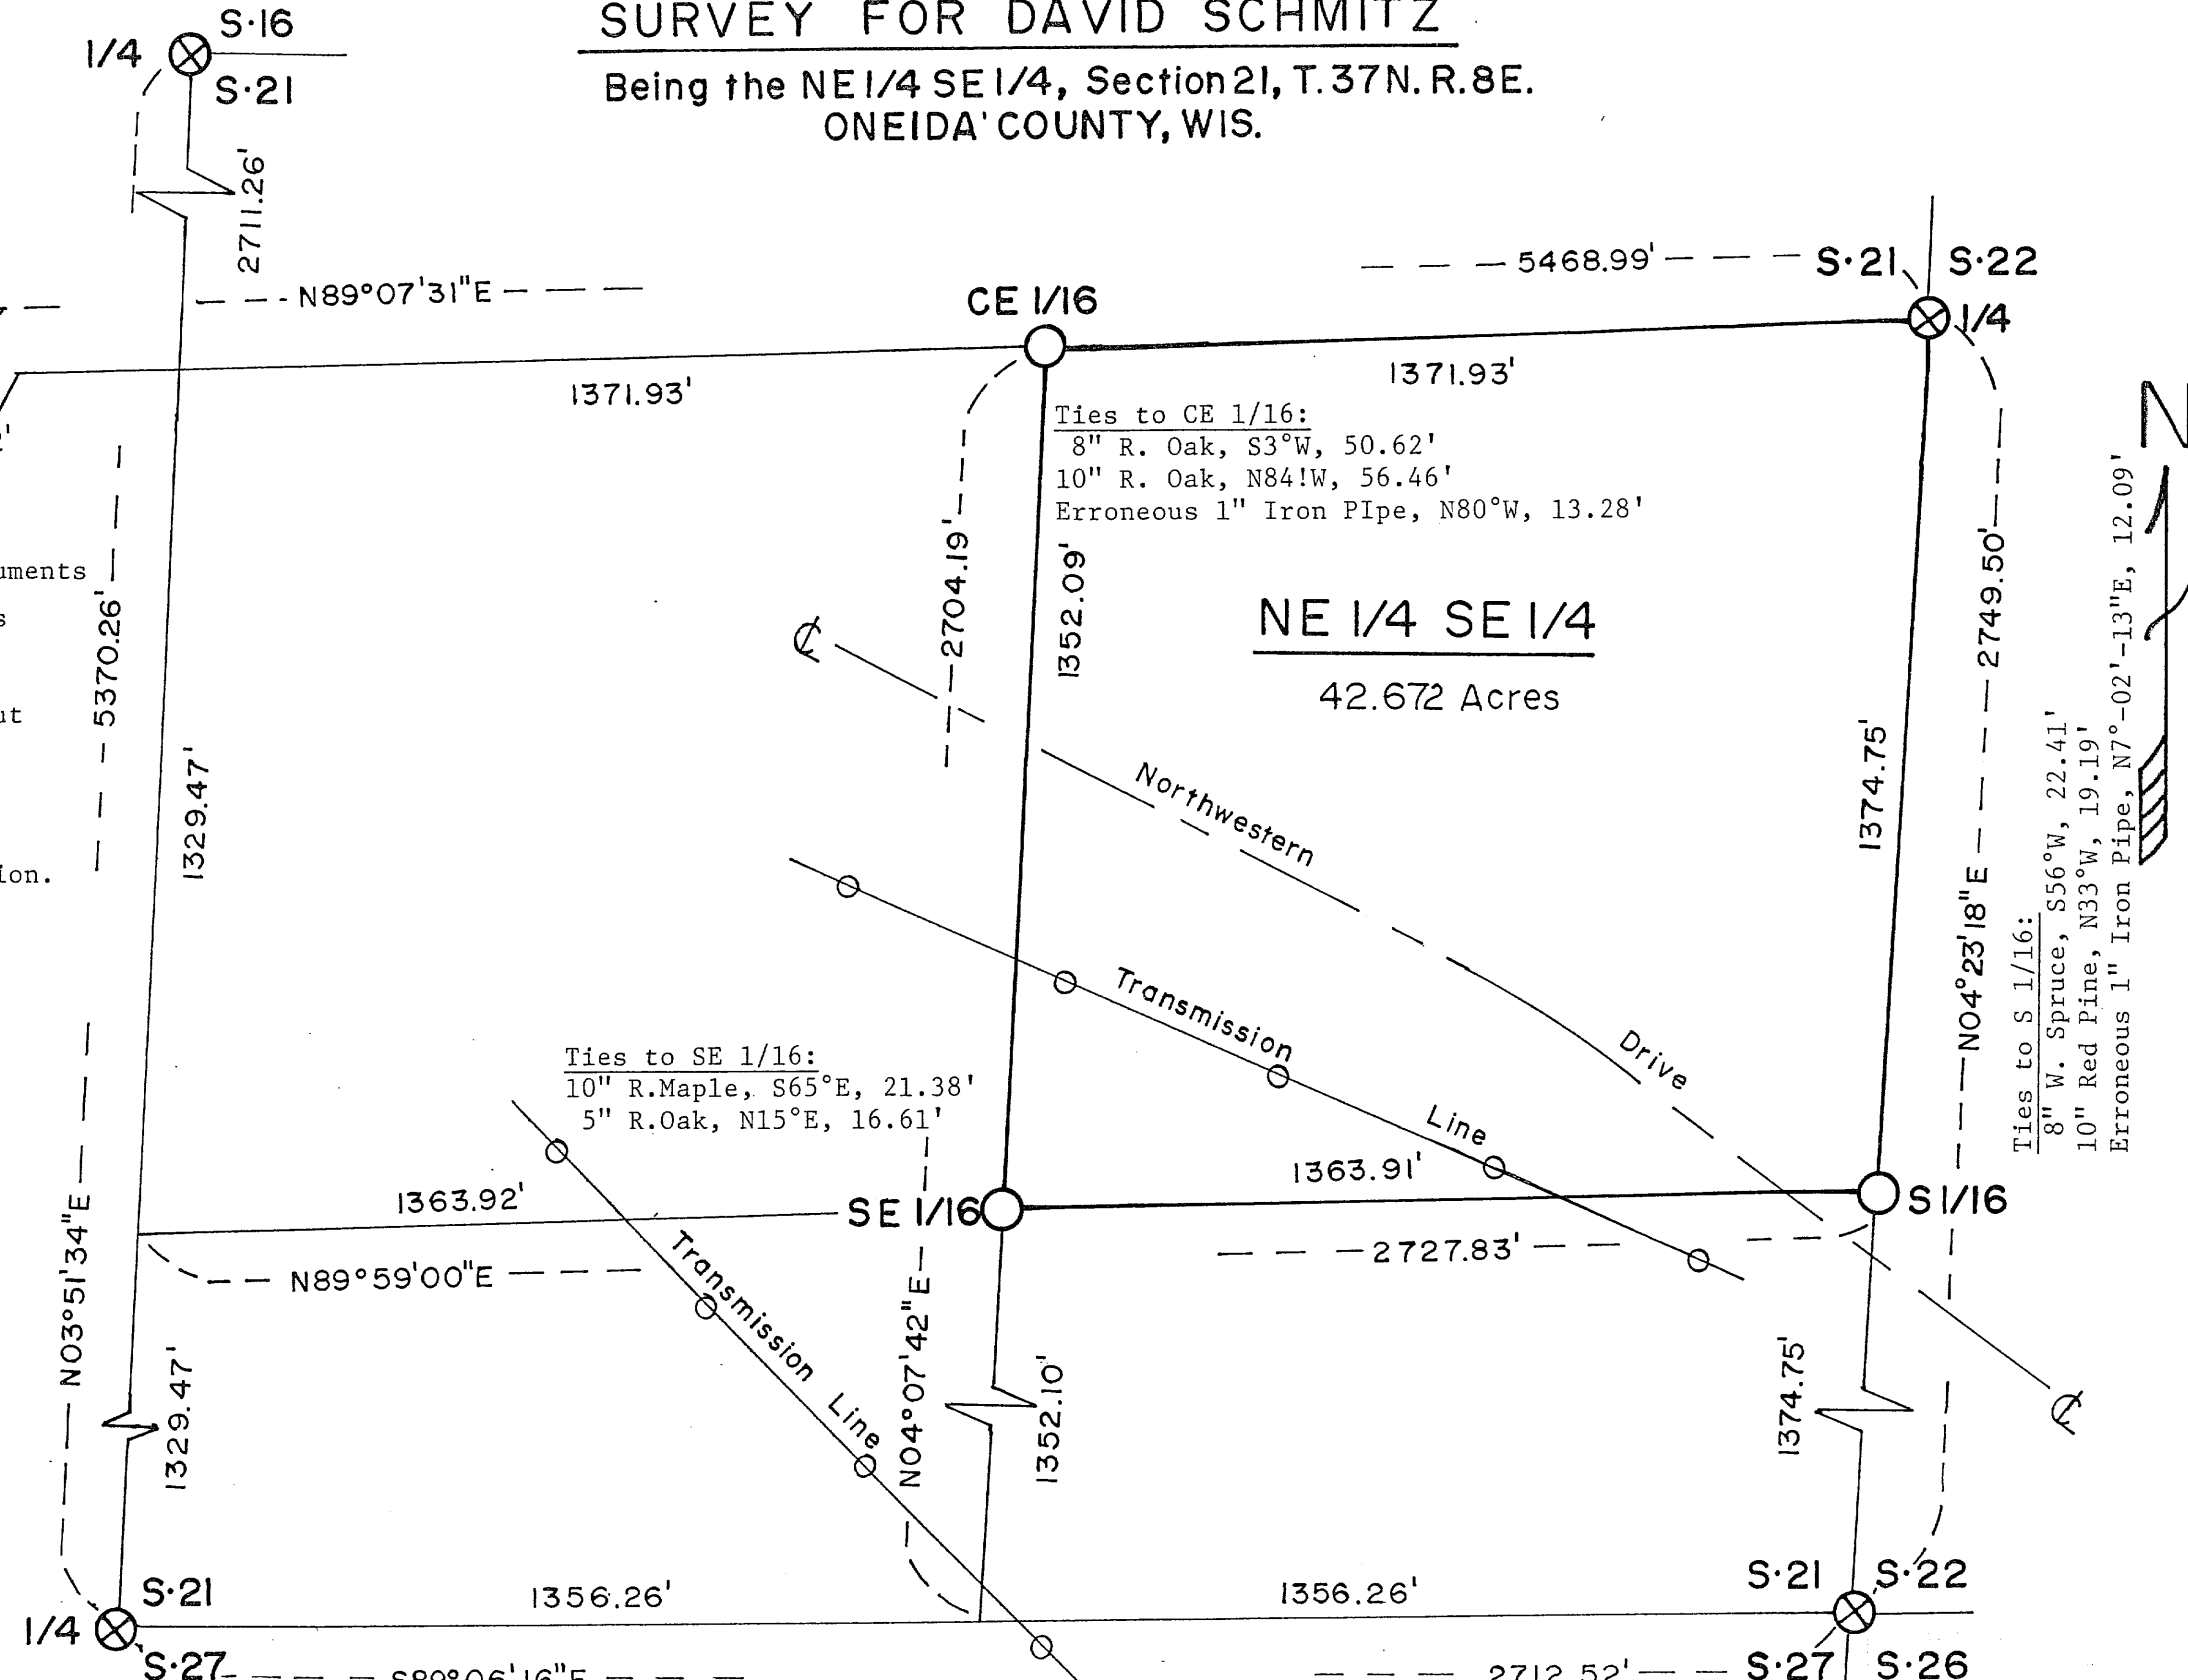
SURVEY FOR DAVID SCHMITZ

Being the NE 1/4 SE 1/4, Section 21, T.37N. R.8E.
ONEIDA COUNTY, WIS.

1/4
S·16
S·21
2711.26'
N89°07'31"E
5468.99'
S·21
S·22
1/4
CE 1/16
1371.93'
1371.93'

Ties to CE 1/16:
8" R. Oak, S3°W, 50.62'
10" R. Oak, N84!W, 56.46'
Erroneous 1" Iron PIpe, N80°W, 13.28'

uments
s
ut
ion.
5370.26'
1329.47'
2704.19'
1352.09'
2749.50'
1374.75'

NE 1/4 SE 1/4
42.672 Acres

℄
Northwestern
Drive
Transmission
Line
N04°23'18"E

Ties to S 1/16:
8" W. Spruce, S56°W, 22.41'
10" Red Pine, N33°W, 19.19'
Erroneous 1" Iron Pipe, N7°-02'-13"E, 12.09'

Ties to SE 1/16:
10" R.Maple, S65°E, 21.38'
5" R.Oak, N15°E, 16.61'

1363.92'
SE 1/16
1363.91'
S 1/16
N89°59'00"E
2727.83'
N03°51'34"E
Transmission
Line
N04°07'42"E
1352.10'
1374.75'
1329.47'
℄
S·21
1/4
S·27
S89°06'16"E
1356.26'
1356.26'
S·21
S·22
S·27
S·26
2712.52'